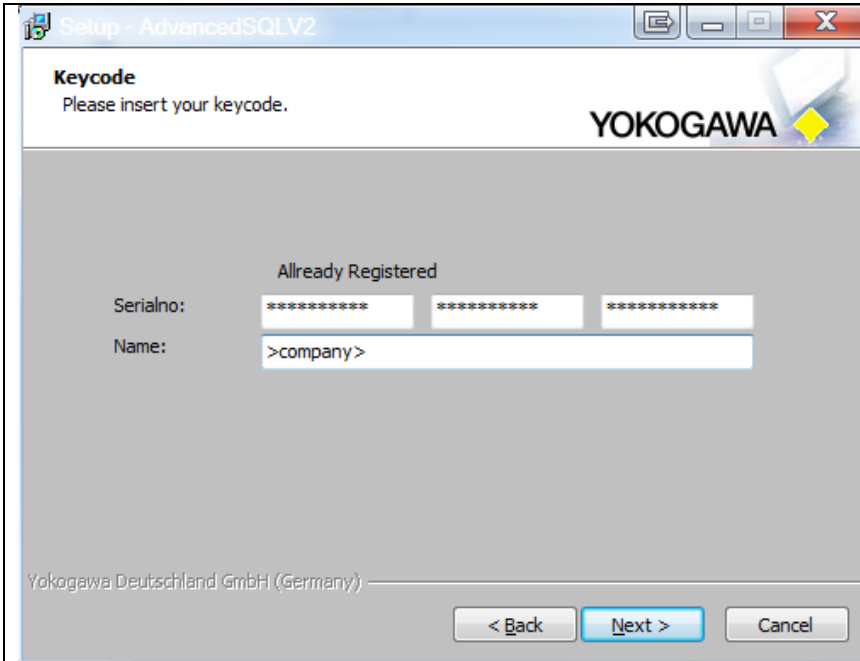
Setup - AdvancedSQLV2

Keycode
Please insert your keycode.

YOKOGAWA

Allready Registered

Serialno: *********** *********** ************

Name: >company>

Yokogawa Deutschland GmbH (Germany)

< Back
Next >
Cancel